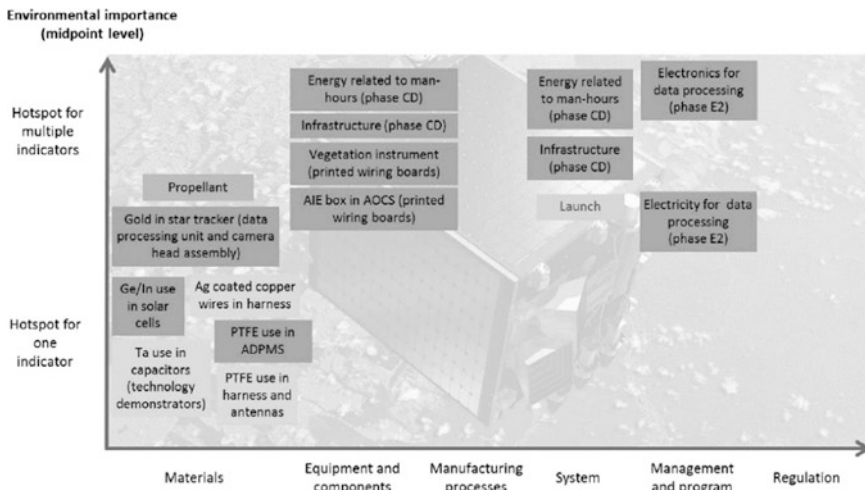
Environmental importance (midpoint level)

Hotspot for multiple indicators

Hotspot for one indicator

Energy related to man-hours (phase CD)

Infrastructure (phase CD)

Vegetation instrument (printed wiring boards)

AIE box in AOCS (printed wiring boards)

Energy related to man-hours (phase CD)

Infrastructure (phase CD)

Launch

Electronics for data processing (phase E2)

Electricity for data processing (phase E2)

Propellant

Gold in star tracker (data processing unit and camera head assembly)

Ge/In use in solar cells

Ag coated copper wires in harness

PTFE use in ADPMS

Ta use in capacitors (technology demonstrators)

PTFE use in harness and antennas

Materials

Equipment and components

Manufacturing processes

System

Management and program

Regulation